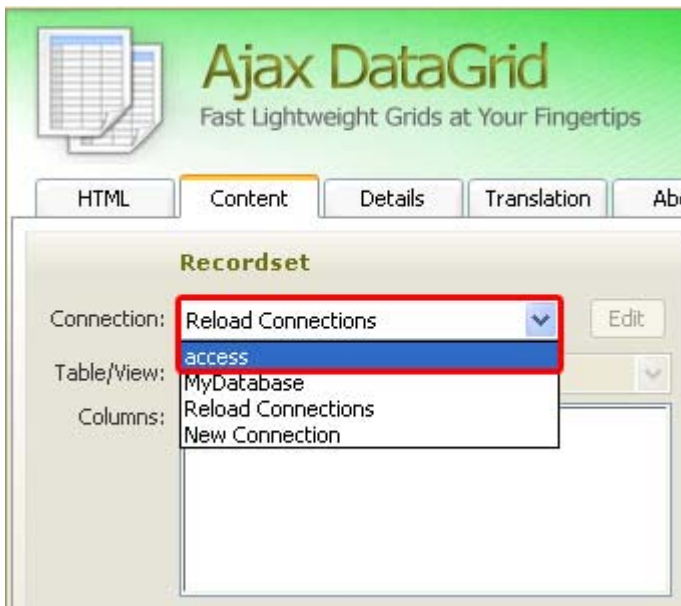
Ajax DataGrid
Fast Lightweight Grids at Your Fingertips

HTML | Content | Details | Translation | Ab

Recordset

Connection: Reload Connections

Edit

access
MyDatabase
Reload Connections
New Connection

Table/View:

Columns: